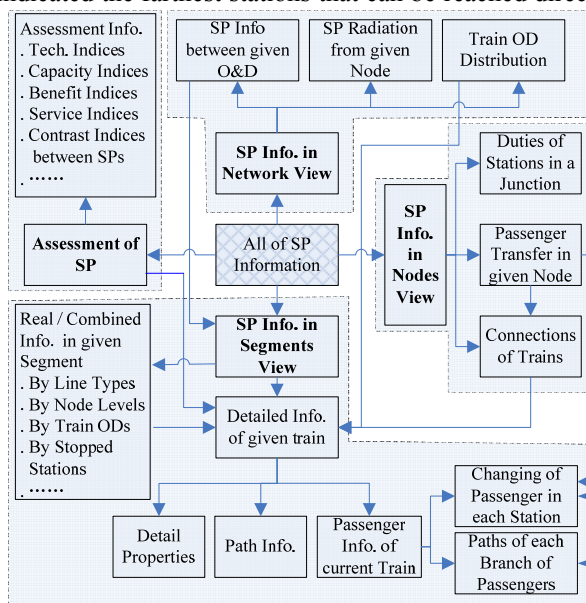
indicated the farthest stations that can be reached direct

Assessment Info.
. Tech. Indices
. Capacity Indices
. Benefit Indices
. Service Indices
. Contrast Indices between SPs
. ……

SP Info between given O&D

SP Radiation from given Node

Train OD Distribution

SP Info. in Network View

Duties of Stations in a Junction

Assessment of SP

All of SP Information

SP Info. in Nodes View

Passenger Transfer in given Node

Connections of Trains

Real / Combined Info. in given Segment
. By Line Types
. By Node Levels
. By Train ODs
. By Stopped Stations
. ……

SP Info. in Segments View

Detailed Info. of given train

Changing of Passenger in each Station

Detail Properties

Path Info.

Passenger Info. of current Train

Paths of each Branch of Passengers